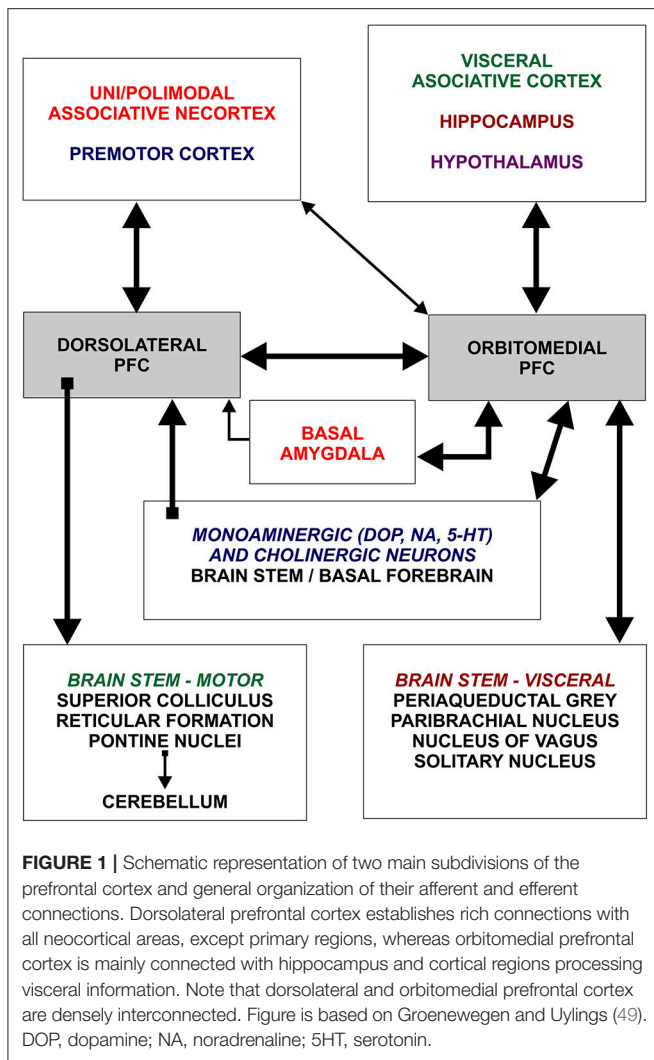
UNI/POLIMODAL ASSOCIATIVE NECORTEX

PREMOTOR CORTEX

VISCERAL ASOCIATIVE CORTEX

HIPPOCAMPUS

HYPOTHALAMUS

DORSOLATERAL PFC

ORBITOMEDIAL PFC

BASAL AMYGDALA

MONOAMINERGIC (DOP, NA, 5-HT) AND CHOLINERGIC NEURONS
BRAIN STEM / BASAL FOREBRAIN

BRAIN STEM - MOTOR
SUPERIOR COLLICULUS
RETICULAR FORMATION
PONTINE NUCLEI

CEREBELLUM

BRAIN STEM - VISCERAL
PERIAQUEDUCTAL GREY
PARIBRACHIAL NUCLEUS
NUCLEUS OF VAGUS
SOLITARY NUCLEUS

FIGURE 1 | Schematic representation of two main subdivisions of the prefrontal cortex and general organization of their afferent and efferent connections. Dorsolateral prefrontal cortex establishes rich connections with all neocortical areas, except primary regions, whereas orbitomedial prefrontal cortex is mainly connected with hippocampus and cortical regions processing visceral information. Note that dorsolateral and orbitomedial prefrontal cortex are densely interconnected. Figure is based on Groenewegen and Uylings (49). DOP, dopamine; NA, noradrenaline; 5HT, serotonin.